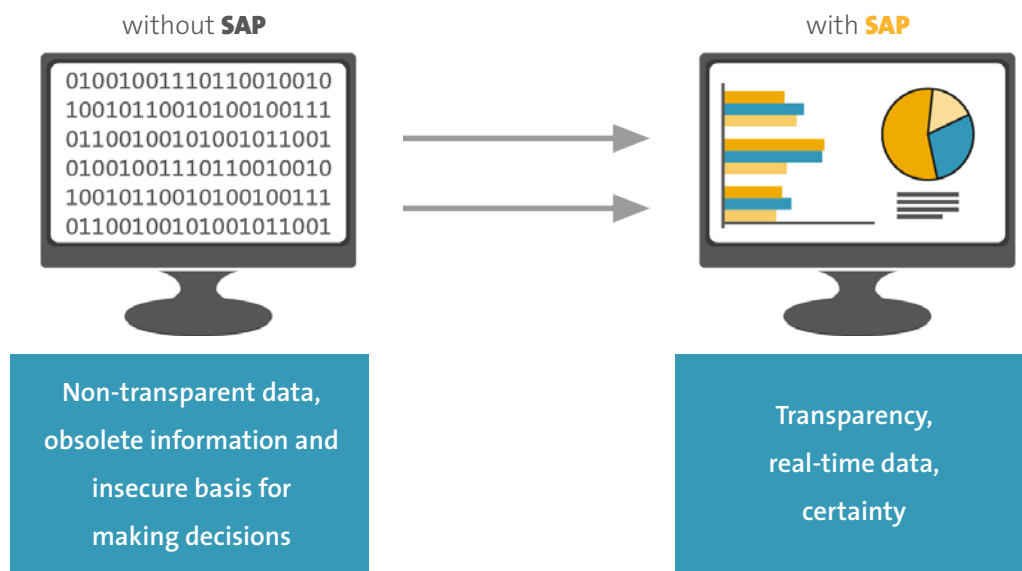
without **SAP**

with **SAP**

010010011101100100101001011001010010011101100100101001011001011001001110110010010100101100101001001110110010010100101100100101001011001

Non-transparent data, obsolete information and insecure basis for making decisions

Transparency, real-time data, certainty